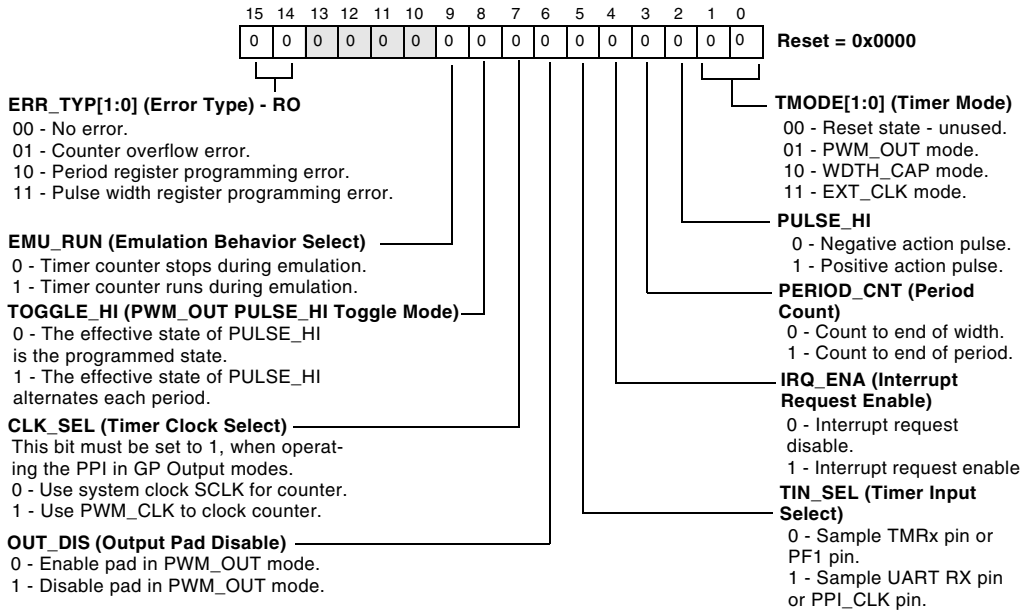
| 15 | 14 | 13 | 12 | 11 | 10 | 9 | 8 | 7 | 6 | 5 | 4 | 3 | 2 | 1 | 0 |
|---|---|---|---|---|---|---|---|---|---|---|---|---|---|---|---|
| 0 | 0 | 0 | 0 | 0 | 0 | 0 | 0 | 0 | 0 | 0 | 0 | 0 | 0 | 0 | 0 |

Reset = 0x0000

ERR_TYP[1:0] (Error Type) - RO
00 - No error.
01 - Counter overflow error.
10 - Period register programming error.
11 - Pulse width register programming error.

EMU_RUN (Emulation Behavior Select)
0 - Timer counter stops during emulation.
1 - Timer counter runs during emulation.

TOGGLE_HI (PWM_OUT PULSE_HI Toggle Mode)
0 - The effective state of PULSE_HI is the programmed state.
1 - The effective state of PULSE_HI alternates each period.

CLK_SEL (Timer Clock Select)
This bit must be set to 1, when operating the PPI in GP Output modes.
0 - Use system clock SCLK for counter.
1 - Use PWM_CLK to clock counter.

OUT_DIS (Output Pad Disable)
0 - Enable pad in PWM_OUT mode.
1 - Disable pad in PWM_OUT mode.

TMODE[1:0] (Timer Mode)
00 - Reset state - unused.
01 - PWM_OUT mode.
10 - WDTH_CAP mode.
11 - EXT_CLK mode.

PULSE_HI
0 - Negative action pulse.
1 - Positive action pulse.

PERIOD_CNT (Period Count)
0 - Count to end of width.
1 - Count to end of period.

IRQ_ENA (Interrupt Request Enable)
0 - Interrupt request disable.
1 - Interrupt request enable

TIN_SEL (Timer Input Select)
0 - Sample TMRx pin or PF1 pin.
1 - Sample UART RX pin or PPI_CLK pin.